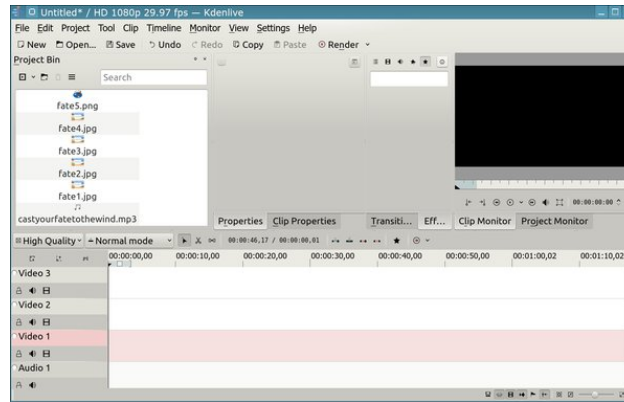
Untitled* / HD 1080p 29.97 fps — Kdenlive

File Edit Project Tool Clip Timeline Monitor View Settings Help

New Open... Save Undo Redo Copy Paste Render

Project Bin

Search

fate5.png
fate4.jpg
fate3.jpg
fate2.jpg
fate1.jpg
castyourfatetothewind.mp3

Properties Clip Properties Transiti... Eff... Clip Monitor Project Monitor

00:00:00:00

High Quality Normal mode 00:00:46,17 / 00:00:00,01

00:00:00,00 00:00:10,00 00:00:20,00 00:00:30,00 00:00:40,00 00:00:50,00 00:01:00,02 00:01:10,02

Video 3
Video 2
Video 1
Audio 1